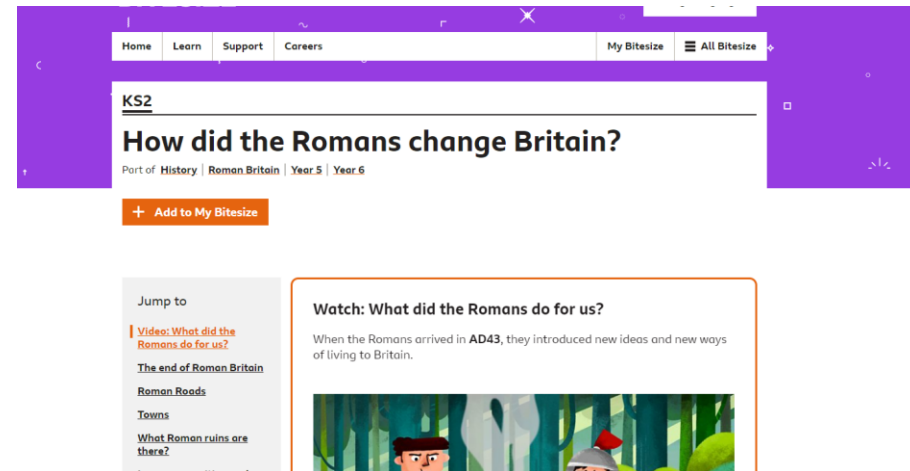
Home | Learn | Support | Careers | My Bitesize | All Bitesize

KS2

How did the Romans change Britain?

Part of History | Roman Britain | Year 5 | Year 6

+ Add to My Bitesize

Jump to

Video: What did the Romans do for us?

The end of Roman Britain

Roman Roads

Towns

What Roman ruins are there?

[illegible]

Watch: What did the Romans do for us?

When the Romans arrived in AD43, they introduced new ideas and new ways of living to Britain.